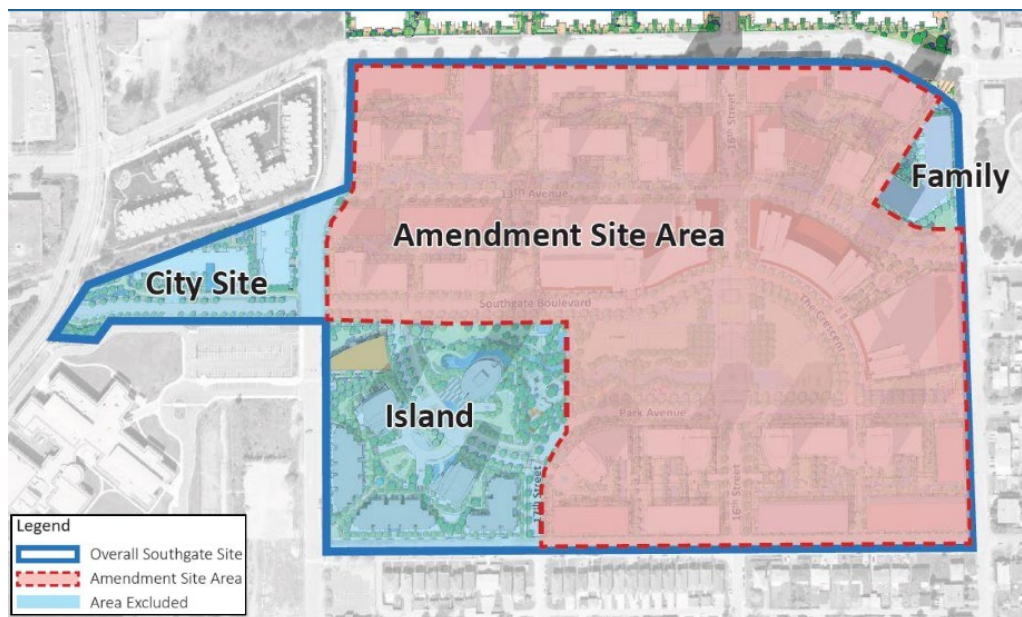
Family

13th Avenue

16th Street

Amendment Site Area

City Site

Southgate Boulevard

The Crescent

Island

Park Avenue

14th Street

16th Street

Legend
Overall Southgate Site
Amendment Site Area
Area Excluded